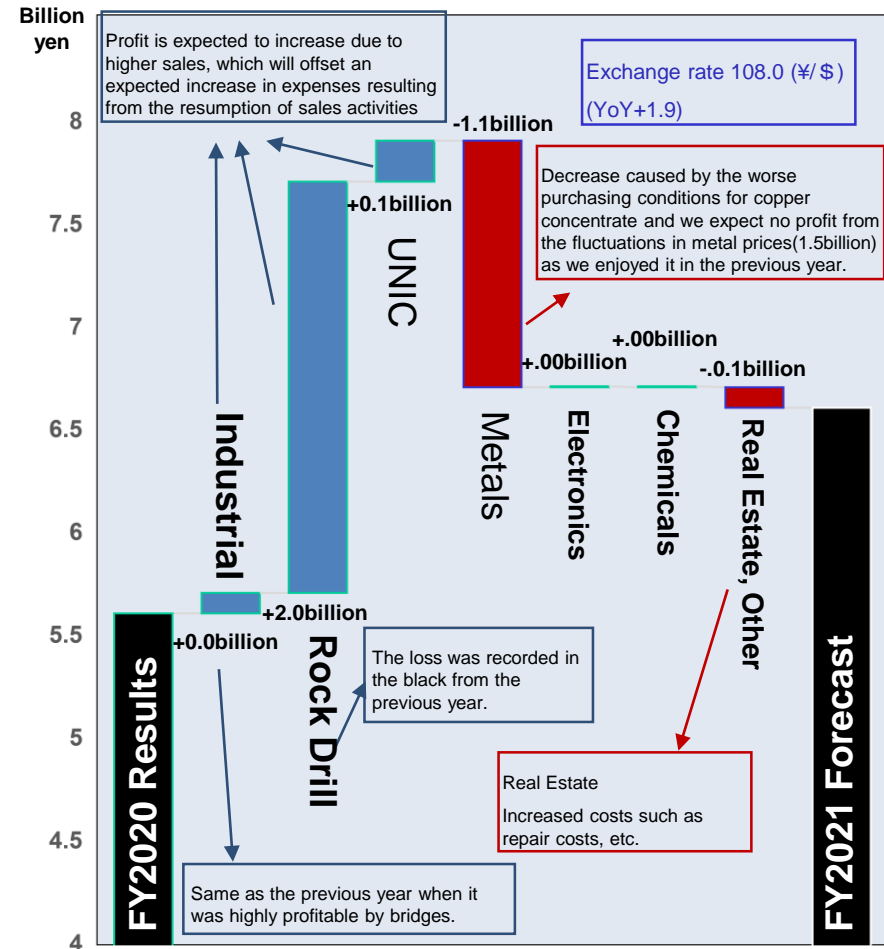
Billion yen

Profit is expected to increase due to higher sales, which will offset an expected increase in expenses resulting from the resumption of sales activities

Exchange rate 108.0 (¥/＄)
(YoY+1.9)

8
7.5
7
6.5
6
5.5
5
4.5
4

-1.1billion

Decrease caused by the worse purchasing conditions for copper concentrate and we expect no profit from the fluctuations in metal prices(1.5billion) as we enjoyed it in the previous year.

+0.1billion

UNIC

+.00billion

+.00billion

-.0.1billion

Industrial

Metals

Electronics

Chemicals

Real Estate, Other

+2.0billion

+0.0billion

Rock Drill

The loss was recorded in the black from the previous year.

FY2020 Results

Real Estate
Increased costs such as repair costs, etc.

FY2021 Forecast

Same as the previous year when it was highly profitable by bridges.